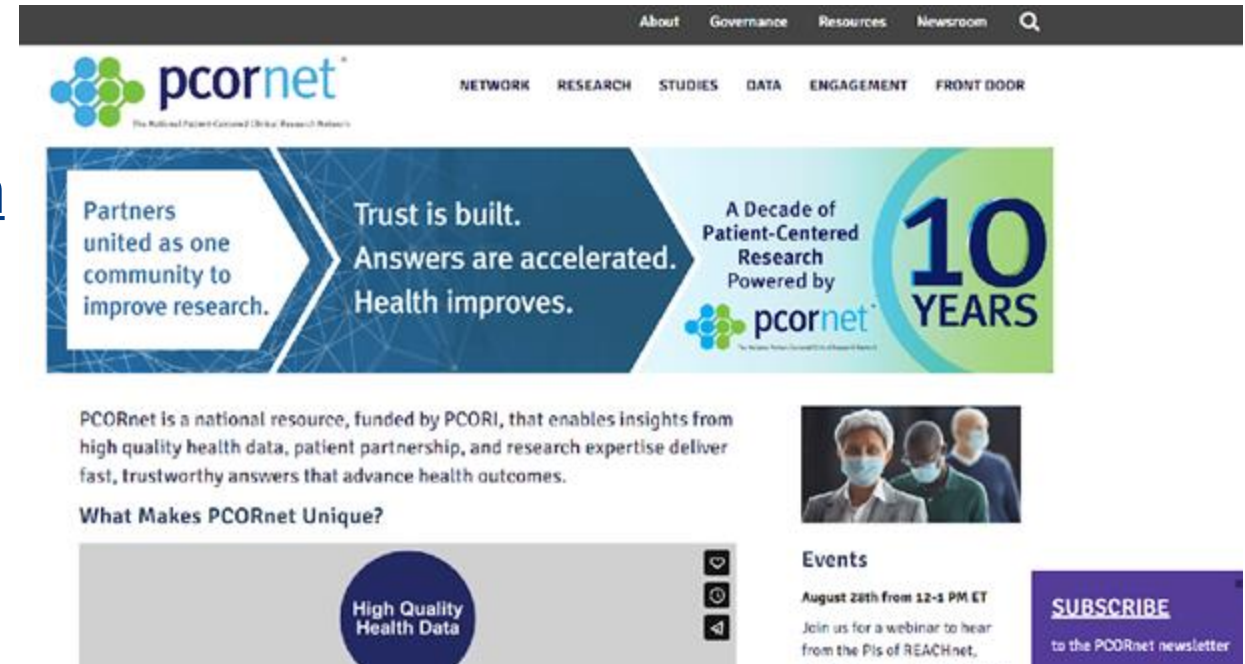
About Governance Resources Newsroom

pcornet
The National Patient-Centered Clinical Research Network

NETWORK RESEARCH STUDIES DATA ENGAGEMENT FRONT DOOR

Partners united as one community to improve research.

Trust is built. Answers are accelerated. Health improves.

A Decade of Patient-Centered Research Powered by pcornet

10 YEARS

PCORnet is a national resource, funded by PCORI, that enables insights from high quality health data, patient partnership, and research expertise deliver fast, trustworthy answers that advance health outcomes.

What Makes PCORnet Unique?

High Quality Health Data

Events

August 28th from 12-1 PM ET

Join us for a webinar to hear from the PIs of REACHnet,

SUBSCRIBE
to the PCORnet newsletter